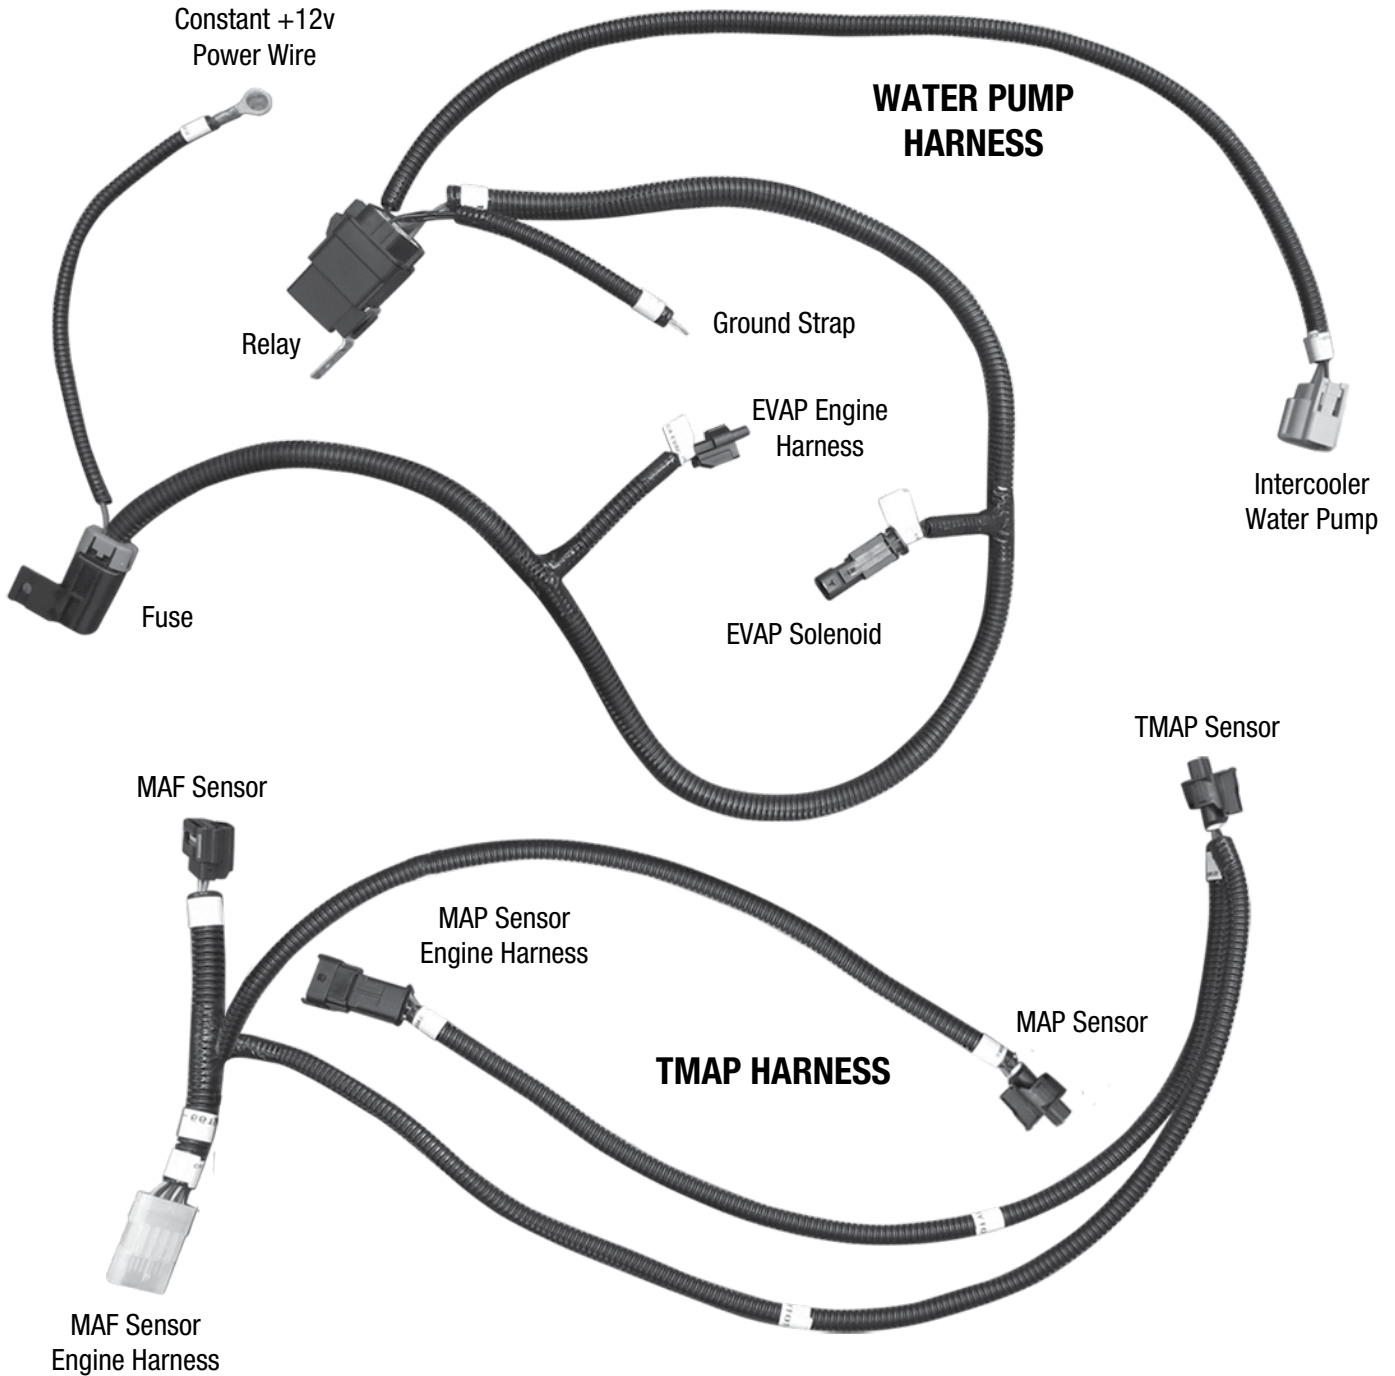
Constant +12v
Power Wire

WATER PUMP
HARNESS

Relay

Ground Strap

EVAP Engine
Harness

Intercooler
Water Pump

Fuse

EVAP Solenoid

TMAP Sensor

MAF Sensor

MAP Sensor
Engine Harness

MAP Sensor

TMAP HARNESS

MAF Sensor
Engine Harness